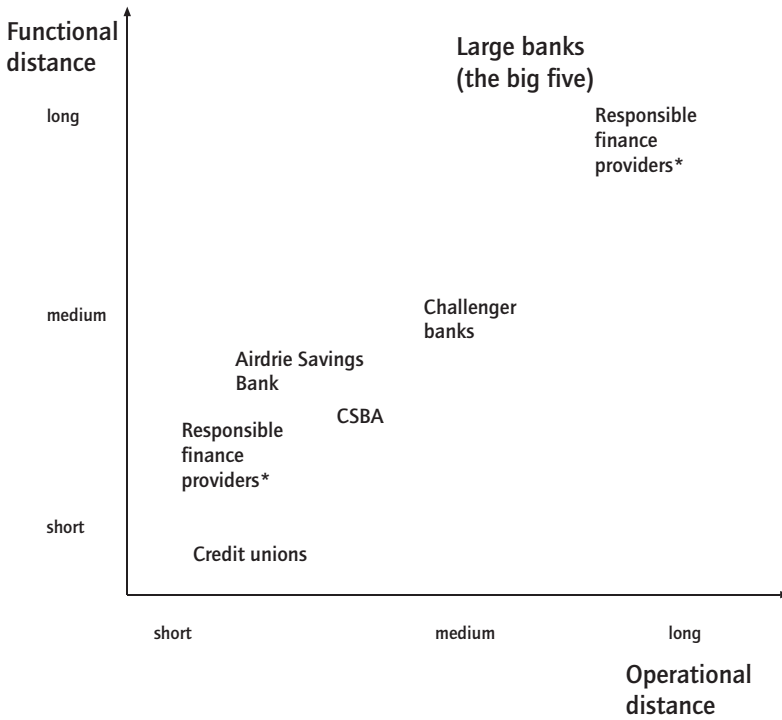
Functional distance

long

medium

short

Large banks (the big five)

Responsible finance providers*

Challenger banks

Airdrie Savings Bank

CSBA

Responsible finance providers*

Credit unions

short

medium

long

Operational distance